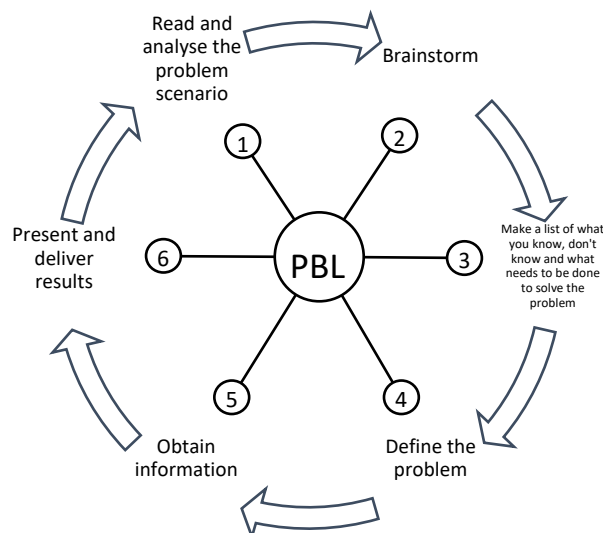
Read and analyse the problem scenario

Brainstorm

Make a list of what you know, don't know and what needs to be done to solve the problem

Define the problem

Obtain information

Present and deliver results

PBL

1

2

3

4

5

6